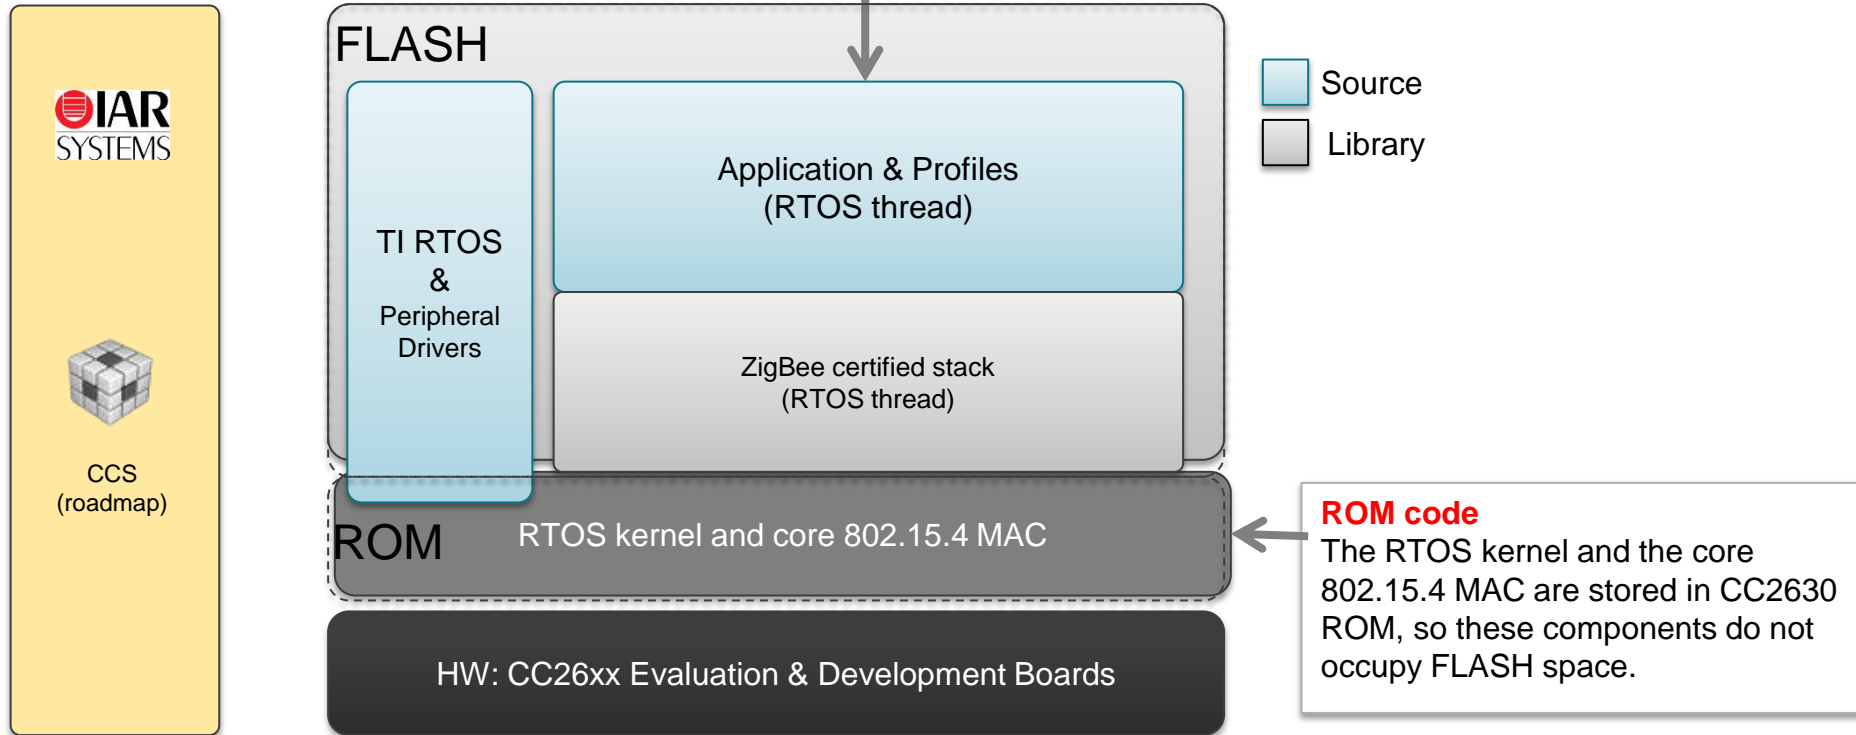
IAR SYSTEMS

CCS (roadmap)

FLASH

TI RTOS & Peripheral Drivers

Application & Profiles (RTOS thread)

ZigBee certified stack (RTOS thread)

ROM

RTOS kernel and core 802.15.4 MAC

HW: CC26xx Evaluation & Development Boards

Source

Library

ROM code
The RTOS kernel and the core 802.15.4 MAC are stored in CC2630 ROM, so these components do not occupy FLASH space.